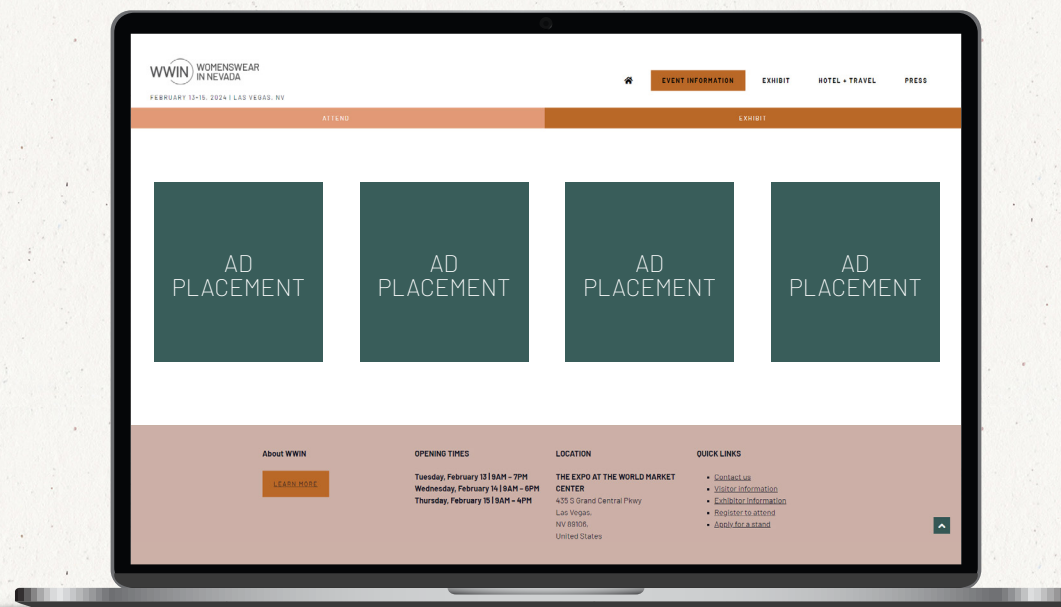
WWIN WOMENSWEAR IN NEVADA
FEBRUARY 13-15, 2024 | LAS VEGAS, NV

EVENT INFORMATION
EXHIBIT
HOTEL + TRAVEL
PRESS

ATTEND
EXHIBIT

AD PLACEMENT

AD PLACEMENT

AD PLACEMENT

AD PLACEMENT

About WWIN

LEARN MORE

OPENING TIMES

Tuesday, February 13 | 9AM - 7PM
Wednesday, February 14 | 9AM - 6PM
Thursday, February 15 | 9AM - 4PM

LOCATION

THE EXPO AT THE WORLD MARKET CENTER
435 S Grand Central Pkwy
Las Vegas,
NV 89106,
United States

QUICK LINKS

- Contact us
- Visitor information
- Exhibitor information
- Register to attend
- Apply for a stand